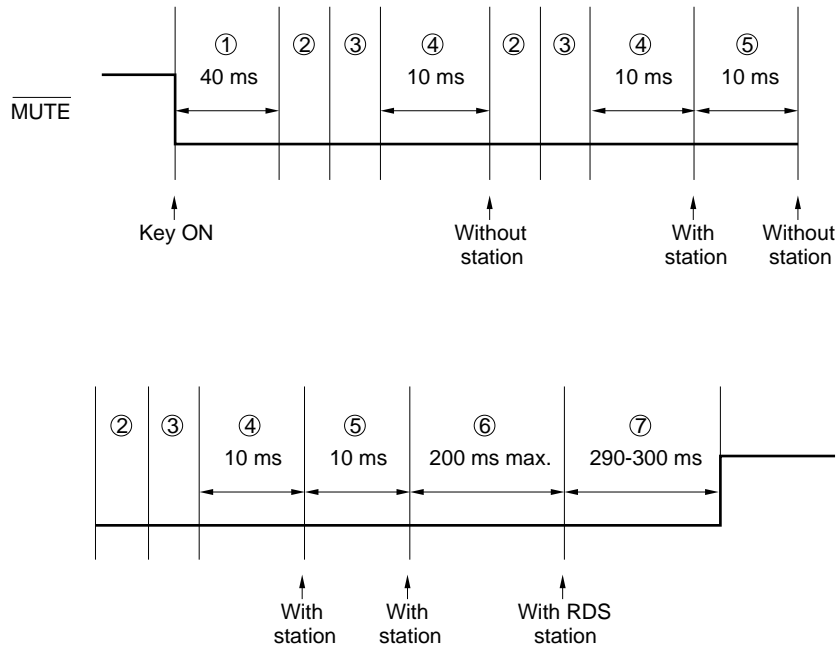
①
40 ms

②

③

④
10 ms

②

③

④
10 ms

⑤
10 ms

$\overline{\text{MUTE}}$

Key ON

Without station

With station

Without station

②

③

④
10 ms

⑤
10 ms

⑥
200 ms max.

⑦
290-300 ms

With station

With station

With RDS station